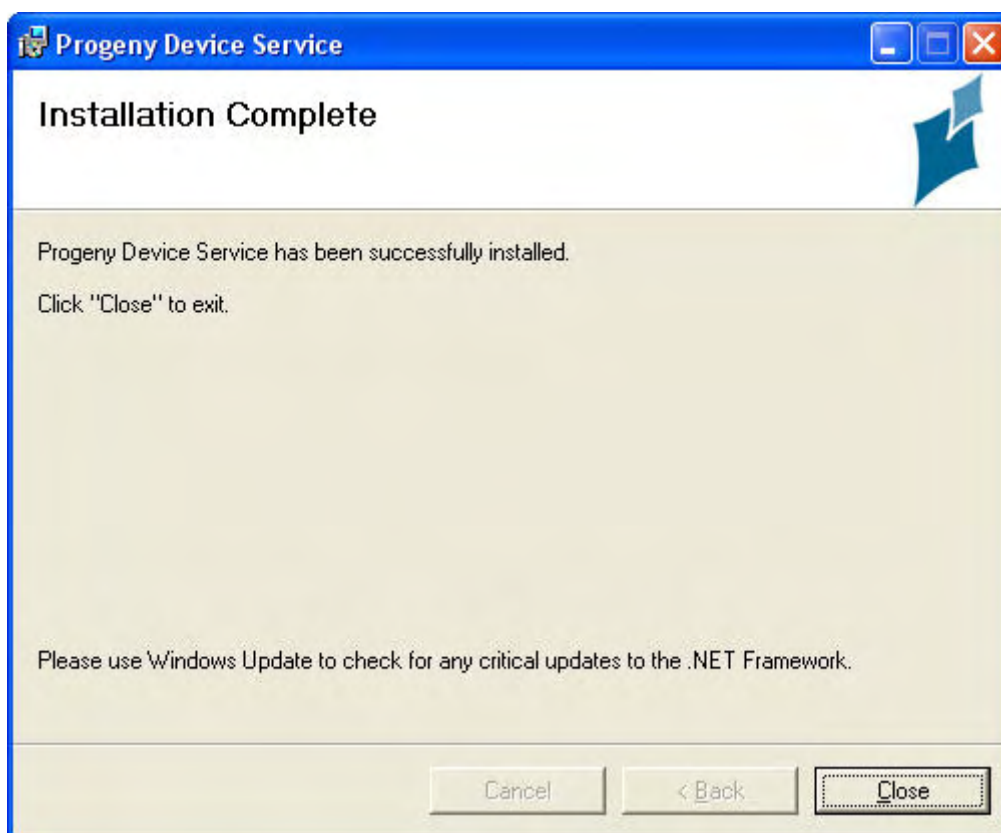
Progeny Device Service

Installation Complete

Progeny Device Service has been successfully installed.

Click "Close" to exit.

Please use Windows Update to check for any critical updates to the .NET Framework.

Cancel

< Back

Close